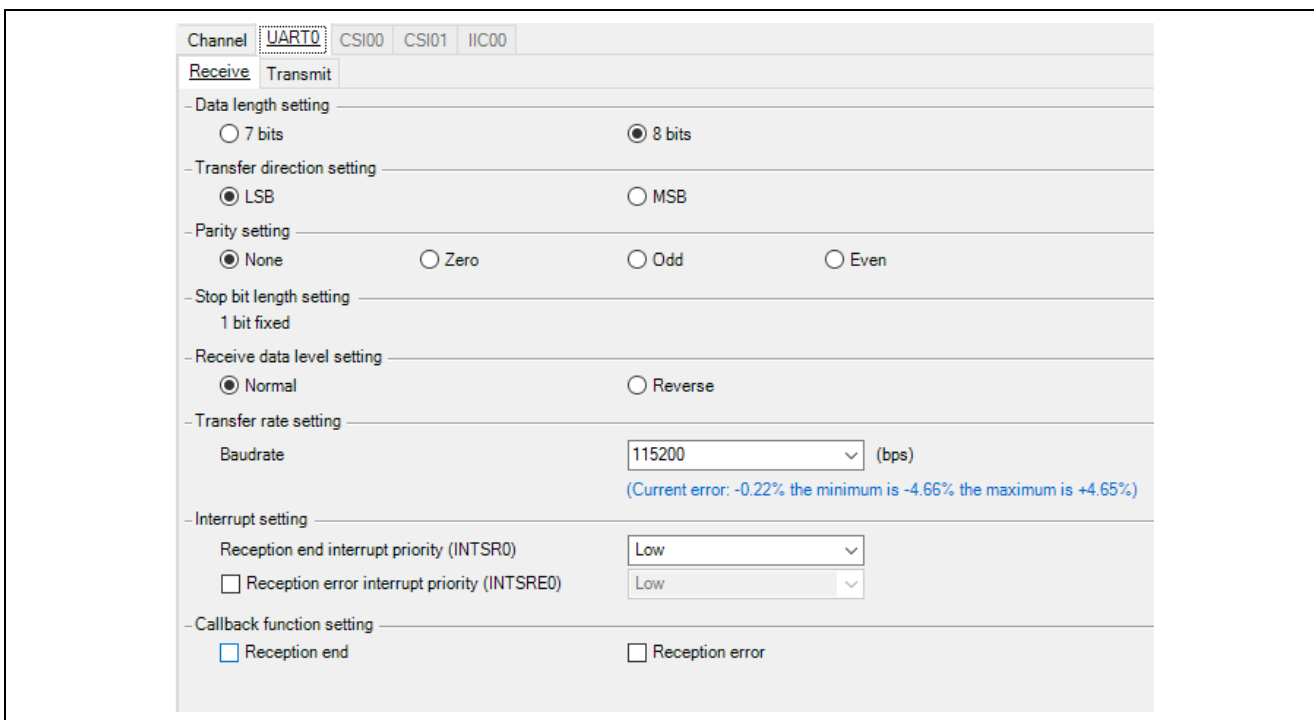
Channel UART0 CSI00 CSI01 IIC00

Receive Transmit

Data length setting

7 bits

8 bits

Transfer direction setting

LSB

MSB

Parity setting

None

Zero

Odd

Even

Stop bit length setting

1 bit fixed

Receive data level setting

Normal

Reverse

Transfer rate setting

Baudrate

115200

(bps)

(Current error: -0.22% the minimum is -4.66% the maximum is +4.65%)

Interrupt setting

Reception end interrupt priority (INTSR0)

Low

Reception error interrupt priority (INTSRE0)

Low

Callback function setting

Reception end

Reception error